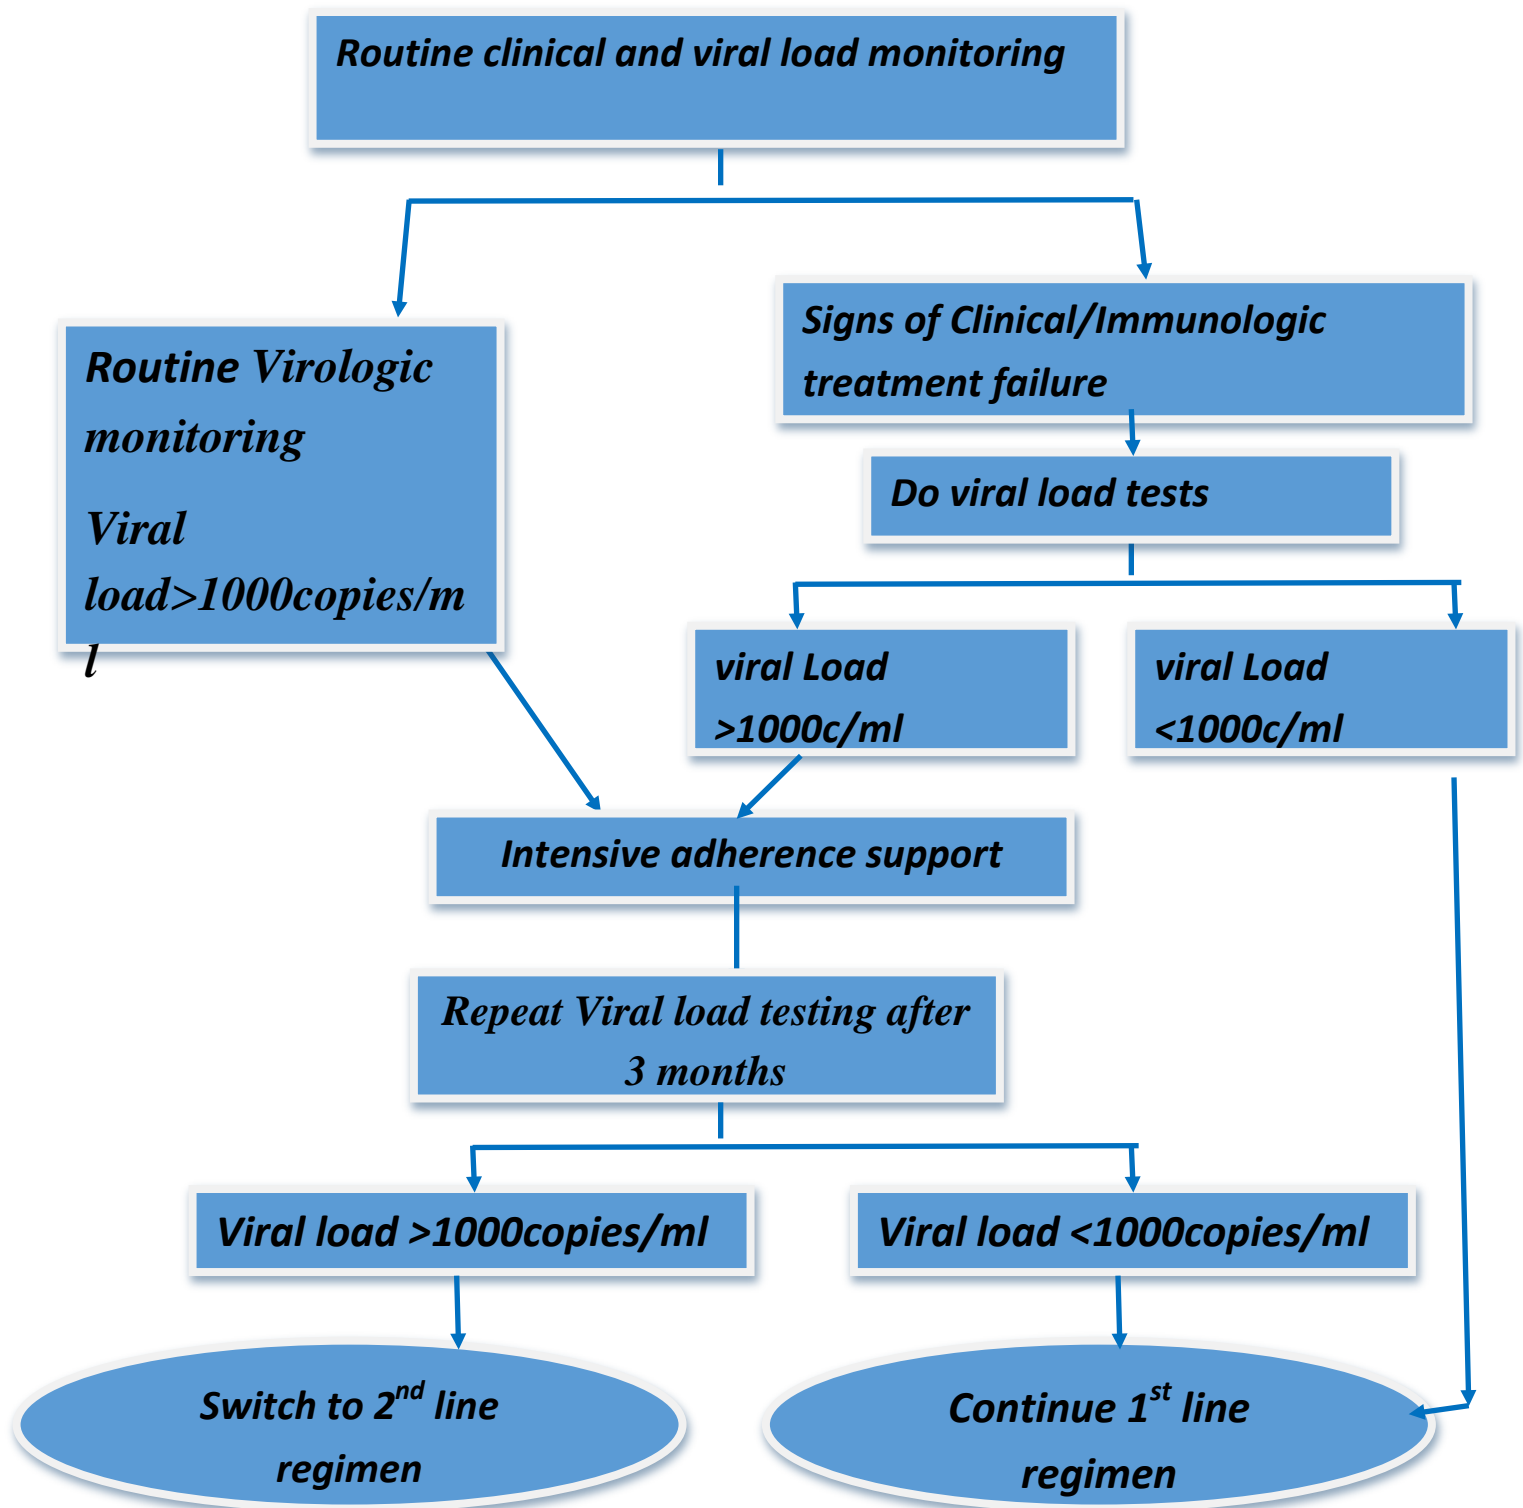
Routine clinical and viral load monitoring

Routine Virologic monitoring

Viral load>1000copies/ml

Signs of Clinical/Immunologic treatment failure

Do viral load tests

viral Load >1000c/ml

viral Load <1000c/ml

Intensive adherence support

Repeat Viral load testing after 3 months

Viral load >1000copies/ml

Viral load <1000copies/ml

Switch to 2$^{nd}$ line regimen

Continue 1$^{st}$ line regimen